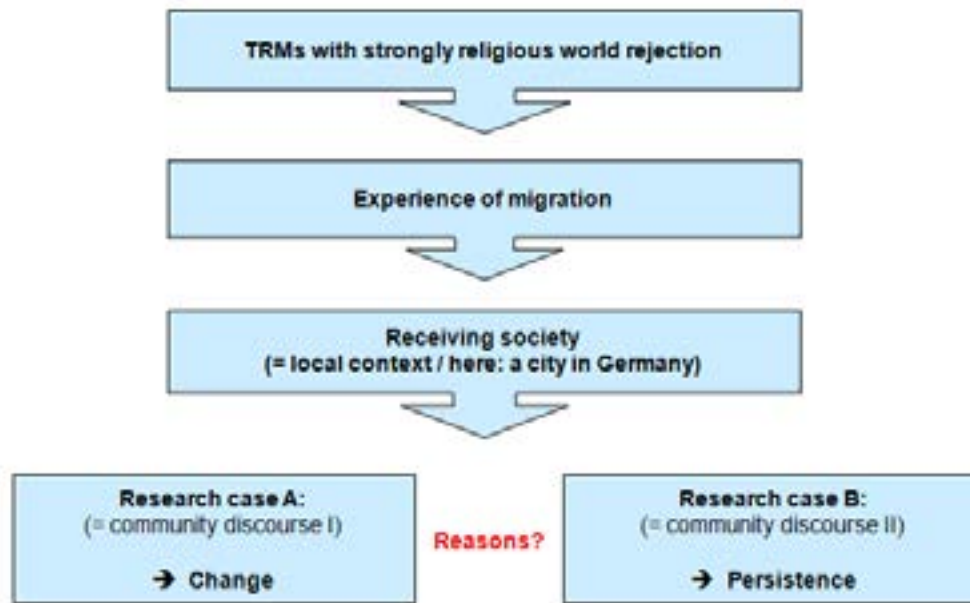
TRMs with strongly religious world rejection

Experience of migration

Receiving society
(= local context / here: a city in Germany)

Research case A:
(= community discourse I)

→ Change

Reasons?

Research case B:
(= community discourse II)

→ Persistence